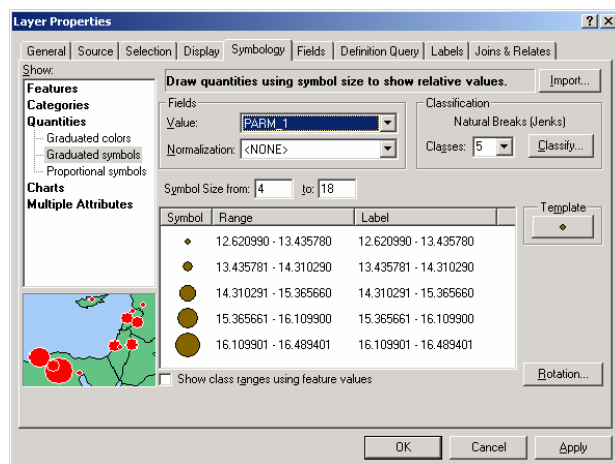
Layer Properties ? X

General | Source | Selection | Display | Symbology | Fields | Definition Query | Labels | Joins & Relates

Show:
Features
Categories
Quantities
Graduated colors
Graduated symbols
Proportional symbols
Charts
Multiple Attributes

Draw quantities using symbol size to show relative values.

Import...

Fields
Value: PARM_1
Normalization: <NONE>

Classification
Natural Breaks (Jenks)
Classes: 5
Classify...

Symbol Size from: 4 to: 18

Template

| Symbol | Range | Label |
|---|---|---|
| | 12.620990 - 13.435780 | 12.620990 - 13.435780 |
| | 13.435781 - 14.310290 | 13.435781 - 14.310290 |
| | 14.310291 - 15.365660 | 14.310291 - 15.365660 |
| | 15.365661 - 16.109900 | 15.365661 - 16.109900 |
| | 16.109901 - 16.489401 | 16.109901 - 16.489401 |

Show class ranges using feature values

Rotation...

OK Cancel Apply